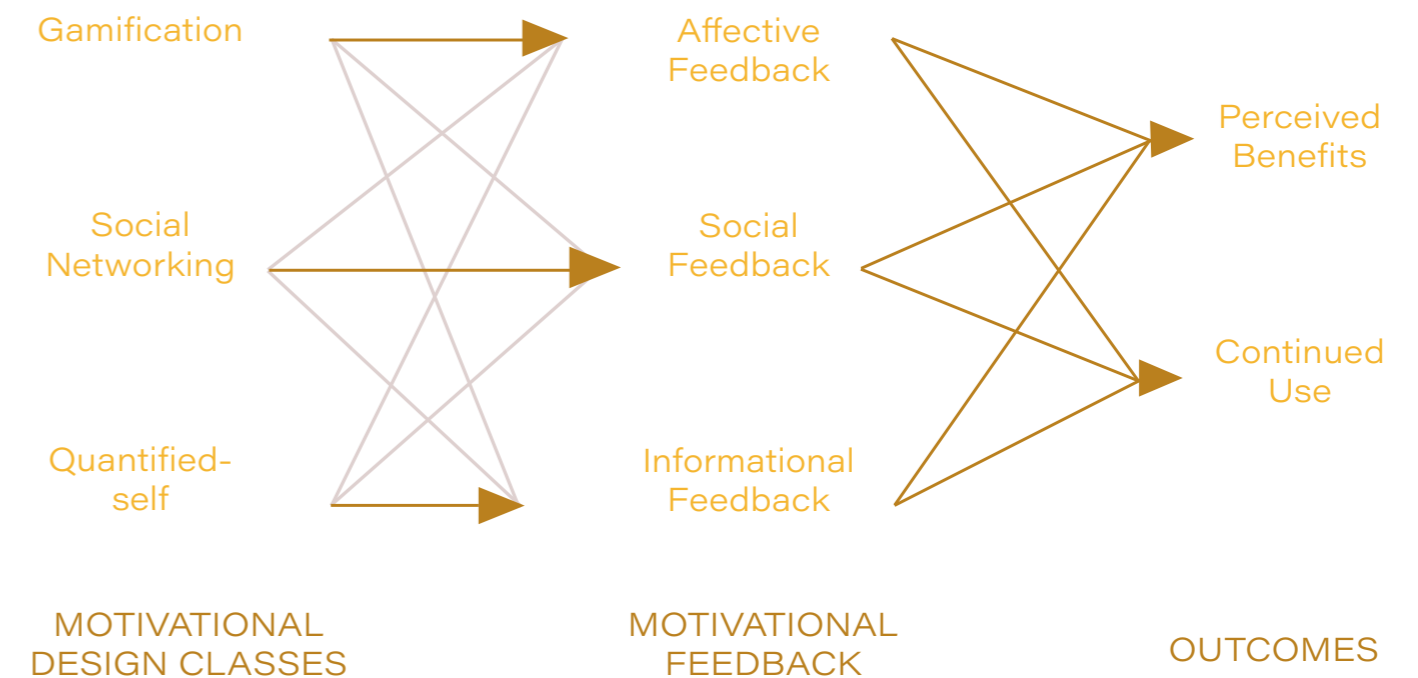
Gamification

Social Networking

Quantified-self

Affective Feedback

Social Feedback

Informational Feedback

Perceived Benefits

Continued Use

MOTIVATIONAL DESIGN CLASSES

MOTIVATIONAL FEEDBACK

OUTCOMES